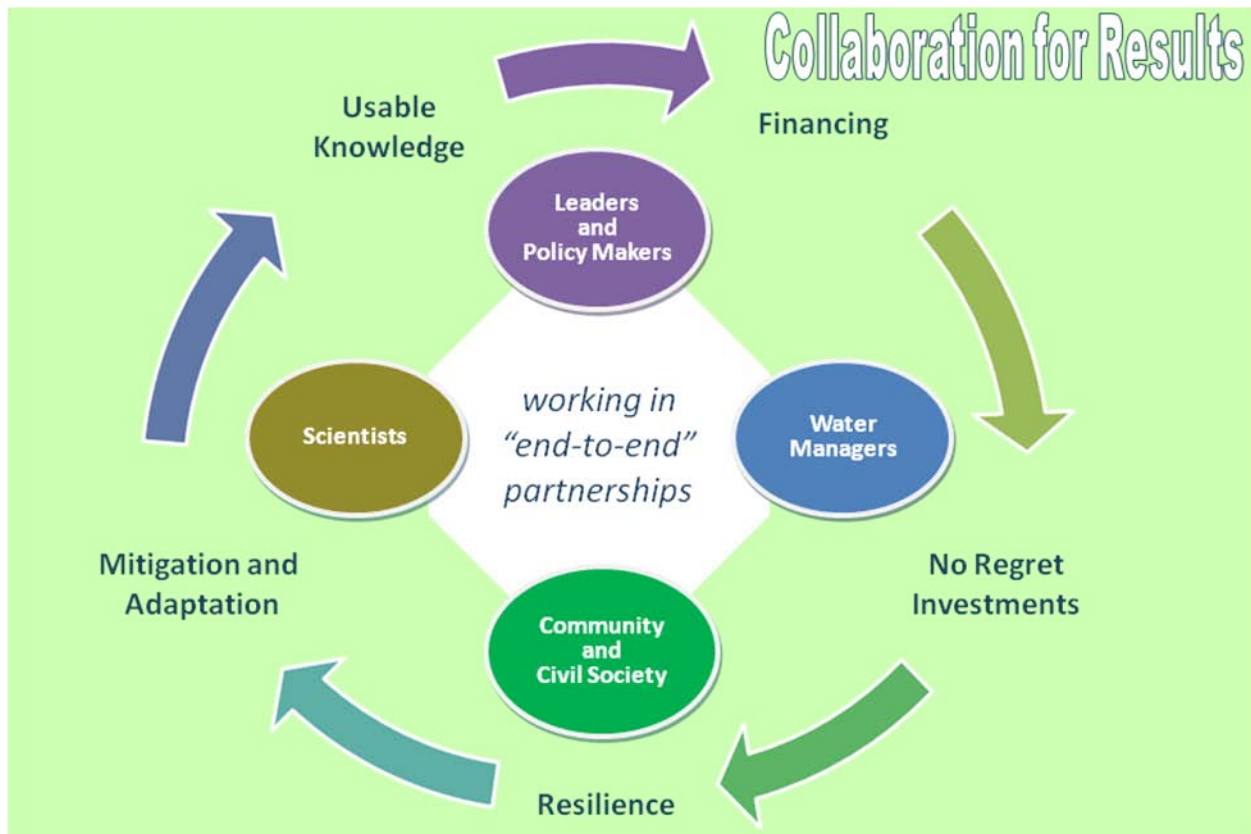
Collaboration for Results

Usable Knowledge

Financing

Leaders and Policy Makers

Scientists

working in "end-to-end" partnerships

Water Managers

Mitigation and Adaptation

No Regret Investments

Community and Civil Society

Resilience